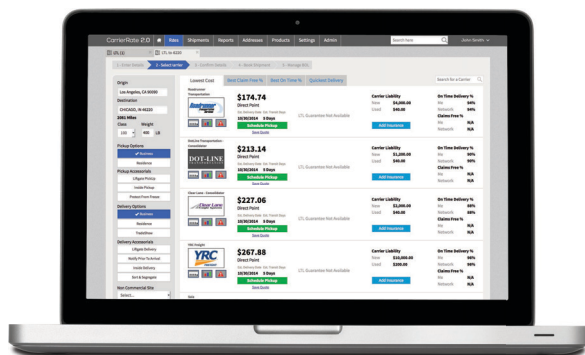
CarrierRate 2.0 Rates Shipments Reports Addresses Products Settings Admin Search here John Smith

LTL

1 - Enter Details 2 - Select Carrier 3 - Confirm Details 4 - Book Shipment 5 - Manage BOL

Origin
Los Angeles, CA 90030
Destination
CHICAGO, IL 60601
2061 Miles
Class
100
400 LB

Pickup Options
✓ Business
Residence

Pickup Accessorials
Liftgate Pickup
Inside Pickup
Protect From Freeze

Delivery Options
✓ Business
Residence
Tradeshow

Delivery Accessorials
Liftgate Delivery
Notify Prior To Arrival
Inside Delivery
Sort & Segregate

Non Commercial Site
Select...

Lowest Cost Best Claim Free % Best On Time % Quickest Delivery Search for a Carrier

Roadrunner Transportation
$174.74
Direct Point
10/30/2014 3 Days
Schedule Pickup
Save Quote
LTL Guarantee Not Available
Carrier Liability
New $4,000.00
Used $40.00
Add Insurance
On Time Delivery %
Me 94%
Network 94%
Claims Free %
Me 98%
Network 98%

DOT-LINE
$213.14
Direct Point
10/30/2014 3 Days
Schedule Pickup
Save Quote
LTL Guarantee Not Available
Carrier Liability
New $1,200.00
Used $40.00
Add Insurance
On Time Delivery %
Me 99%
Network 99%
Claims Free %
Me 99%
Network 99%

Clear Lane - Consolidator
Clear Lane
$227.06
Direct Point
10/30/2014 3 Days
Schedule Pickup
Save Quote
LTL Guarantee Not Available
Carrier Liability
New $4,000.00
Used $40.00
Add Insurance
On Time Delivery %
Me 89%
Network 88%
Claims Free %
Me 98%
Network 98%

YRC Freight
YRC
$267.88
Direct Point
10/30/2014 3 Days
Schedule Pickup
Save Quote
LTL Guarantee Not Available
Carrier Liability
New $10,000.00
Used $200.00
Add Insurance
On Time Delivery %
Me 98%
Network 98%
Claims Free %
Me 98%
Network 98%